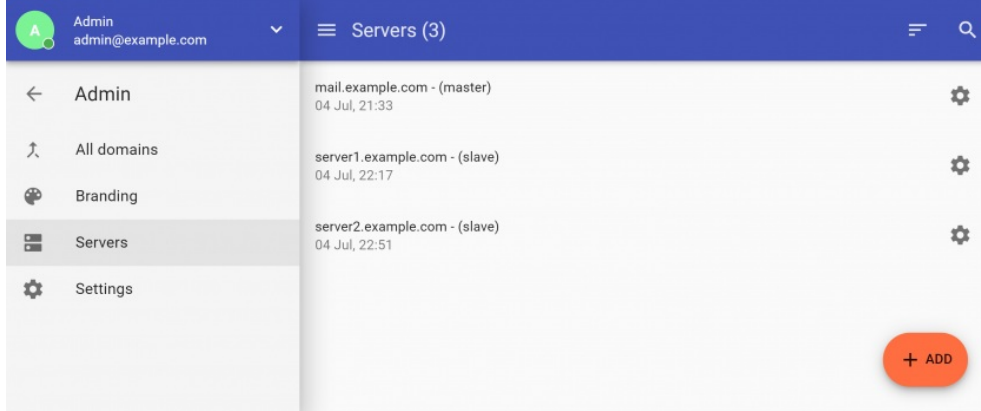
A
Admin
admin@example.com

Servers (3)

Admin
All domains
Branding
Servers
Settings

mail.example.com - (master)
04 Jul, 21:33

server1.example.com - (slave)
04 Jul, 22:17

server2.example.com - (slave)
04 Jul, 22:51

+ ADD